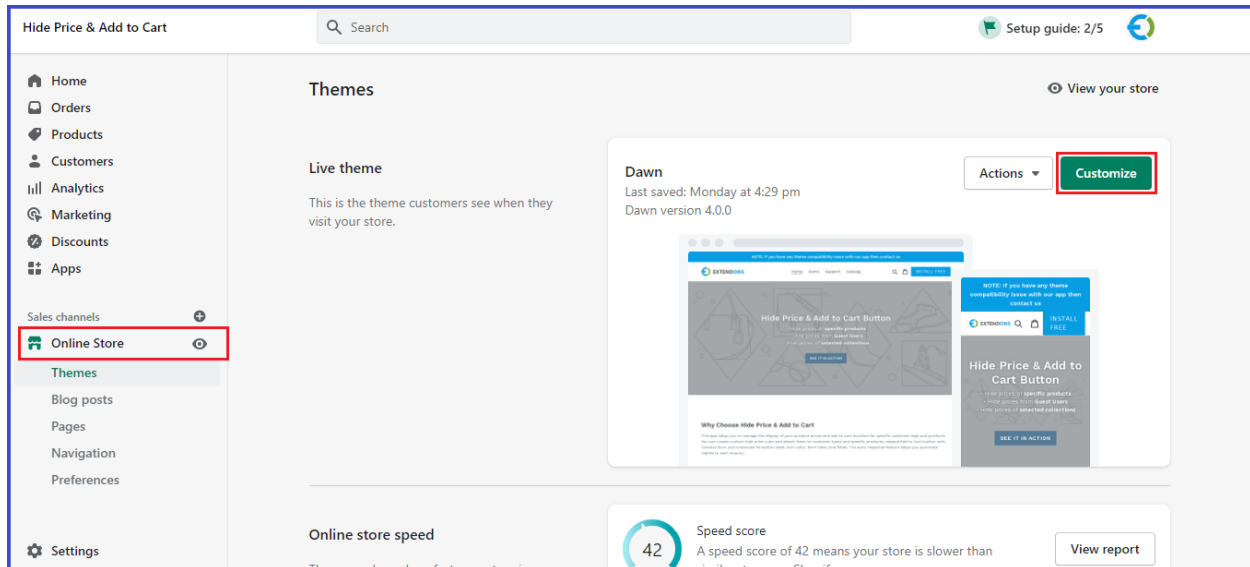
Hide Price & Add to Cart

Search

Setup guide: 2/5

Home
Orders
Products
Customers
Analytics
Marketing
Discounts
Apps

Sales channels
Online Store
Themes
Blog posts
Pages
Navigation
Preferences

Settings

Themes

View your store

Live theme

This is the theme customers see when they visit your store.

Dawn
Last saved: Monday at 4:29 pm
Dawn version 4.0.0

Actions
Customize

NOTE: If you have any theme compatibility issue with our app then contact us

EXTENDONS

Home Store Support Catalog

INSTALL FREE

Hide Price & Add to Cart Button

Why Choose Hide Price & Add to Cart

NOTE: If you have any theme compatibility issue with our app then contact us

EXTENDONS

INSTALL FREE

Hide Price & Add to Cart Button
- Hide prices of specific products
- Hide prices from Guest Users
- Hide prices of selected collections

SEE IT IN ACTION

Online store speed

42

Speed score
A speed score of 42 means your store is slower than

View report